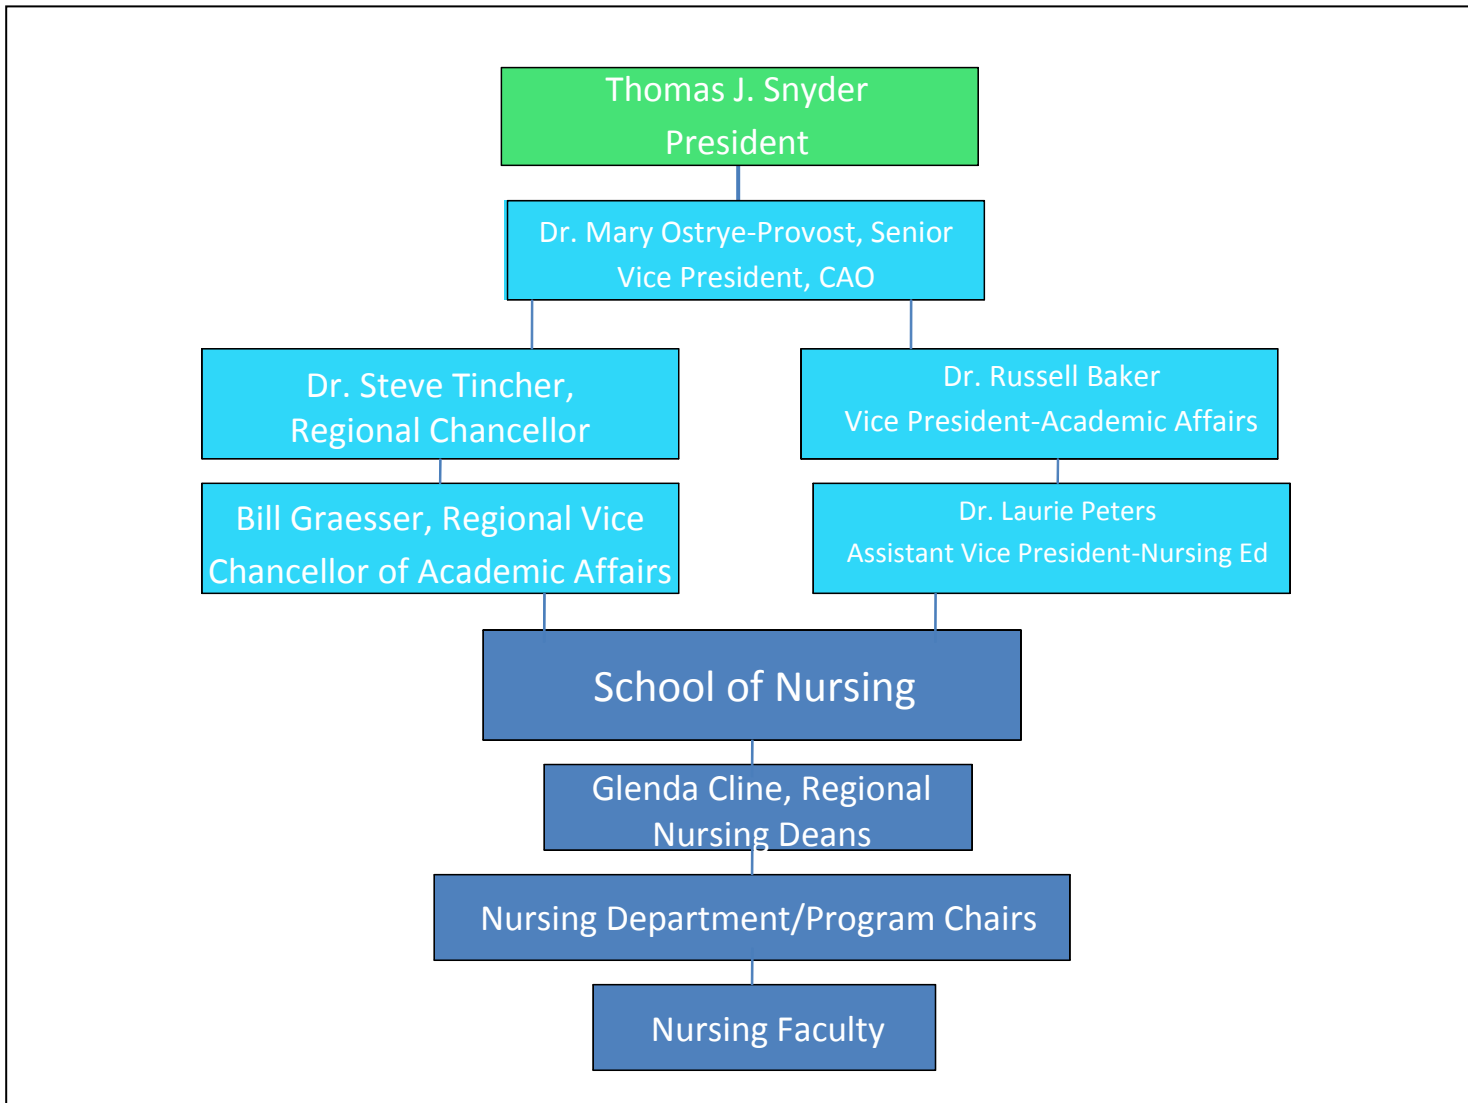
Thomas J. Snyder
President

Dr. Mary Ostrye-Provost, Senior Vice President, CAO

Dr. Steve Tincher, Regional Chancellor

Bill Graesser, Regional Vice Chancellor of Academic Affairs

Dr. Russell Baker
Vice President-Academic Affairs

Dr. Laurie Peters
Assistant Vice President-Nursing Ed

School of Nursing

Glenda Cline, Regional Nursing Deans

Nursing Department/Program Chairs

Nursing Faculty